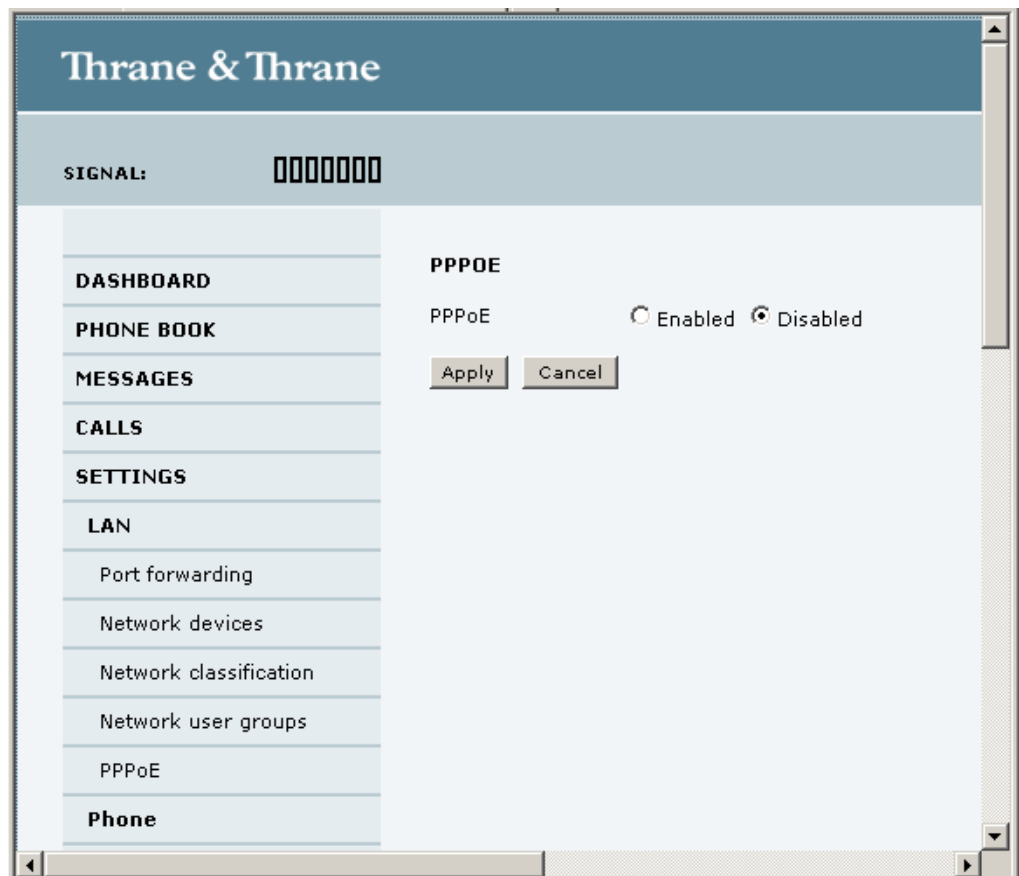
Thrane & Thrane

SIGNAL:

DASHBOARD
PHONE BOOK
MESSAGES
CALLS
SETTINGS
LAN
Port forwarding
Network devices
Network classification
Network user groups
PPPoE
Phone

PPPOE

PPPoE Enabled Disabled

Apply Cancel